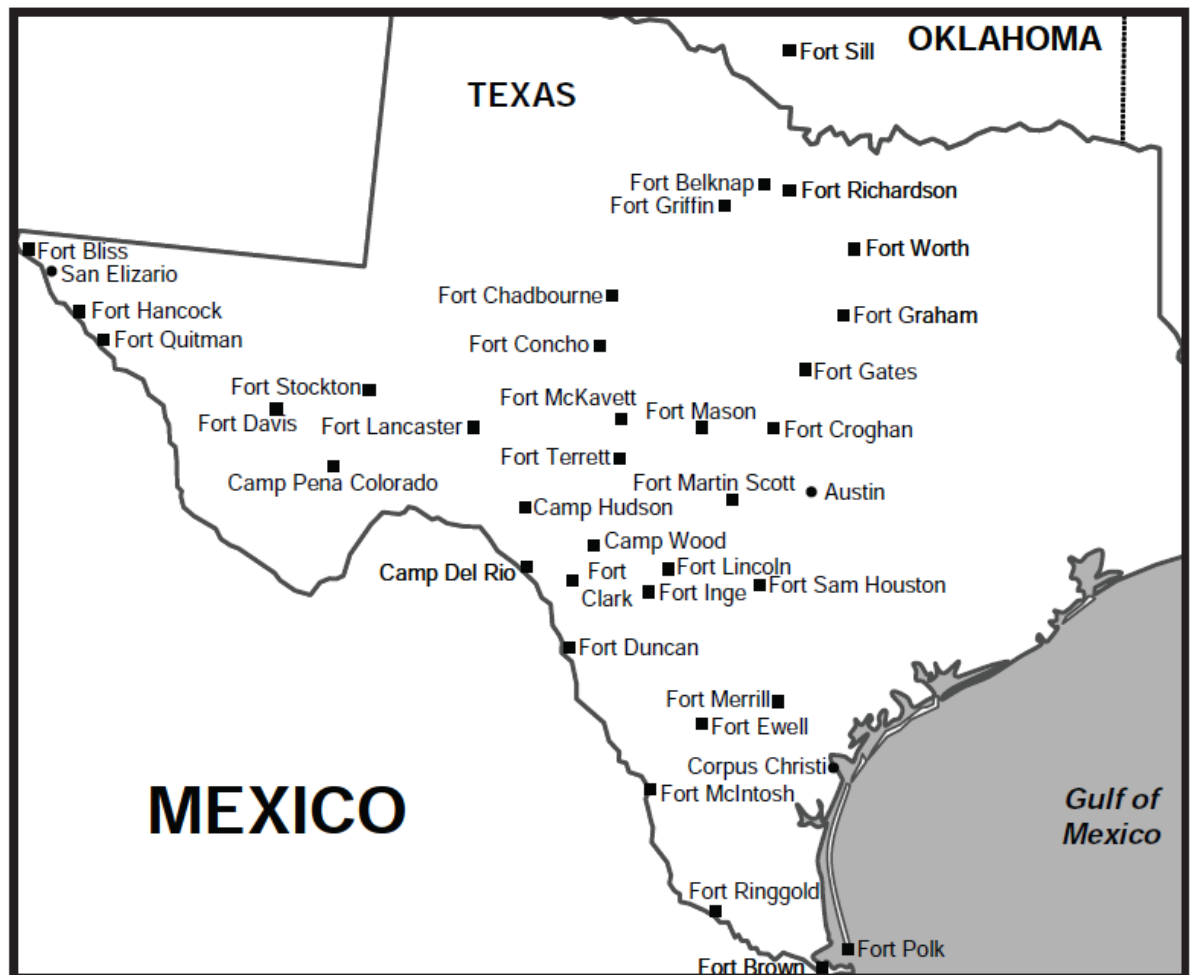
Fort Sill
OKLAHOMA
TEXAS
Fort Belknap
Fort Richardson
Fort Griffin
Fort Bliss
San Elizario
Fort Worth
Fort Chadbourne
Fort Hancock
Fort Graham
Fort Quitman
Fort Concho
Fort Gates
Fort Stockton
Fort McKavett
Fort Davis
Fort Mason
Fort Lancaster
Fort Croghan
Fort Terrett
Camp Pena Colorado
Fort Martin Scott
Austin
Camp Hudson
Camp Wood
Fort Lincoln
Camp Del Rio
Fort Clark
Fort Inge
Fort Sam Houston
Fort Duncan
Fort Merrill
Fort Ewell
Corpus Christi
Fort McIntosh
MEXICO
Gulf of Mexico
Fort Ringgold
Fort Polk
Fort Brown